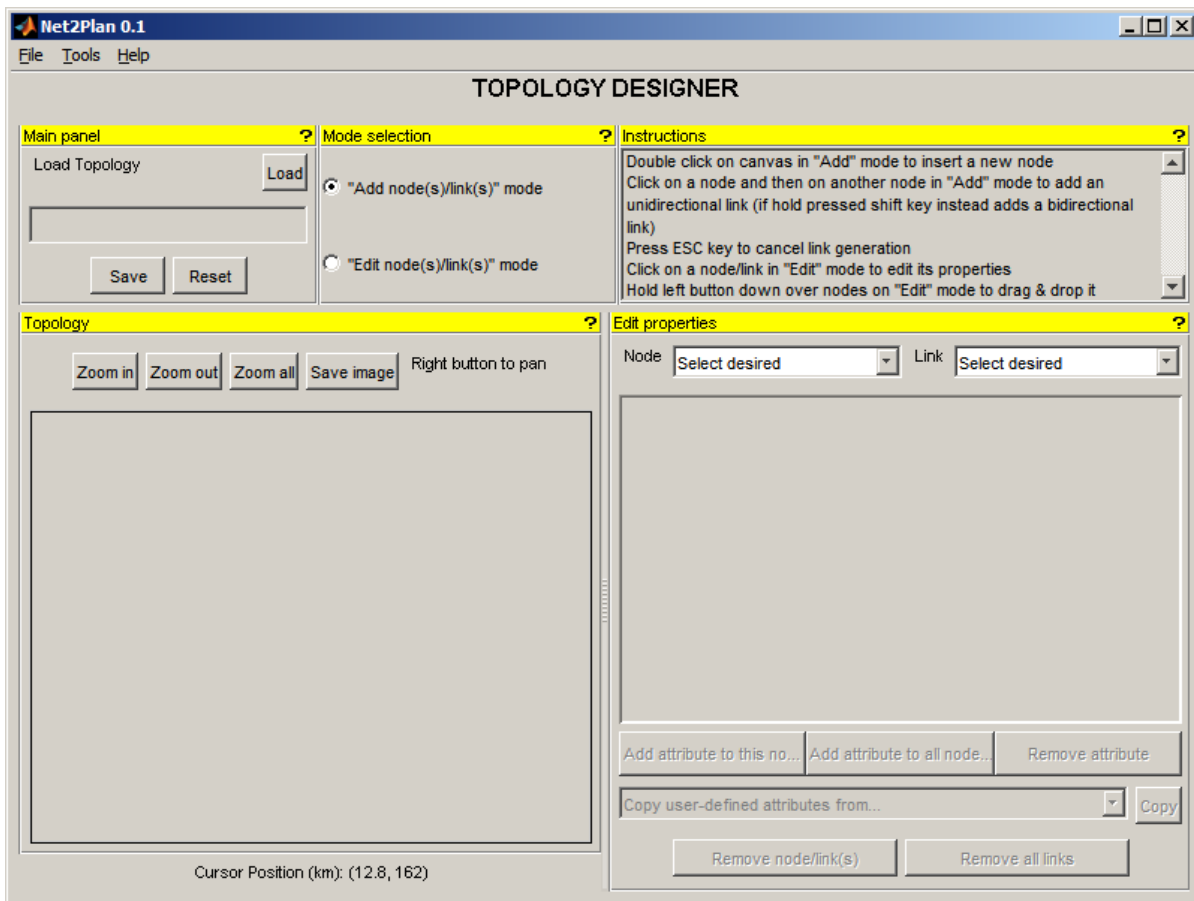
Net2Plan 0.1

File Tools Help

TOPOLOGY DESIGNER

Main panel ?

Load Topology

Load

Save Reset

Mode selection ?

"Add node(s)/link(s)" mode

"Edit node(s)/link(s)" mode

Instructions ?

Double click on canvas in "Add" mode to insert a new node
Click on a node and then on another node in "Add" mode to add an unidirectional link (if hold pressed shift key instead adds a bidirectional link)
Press ESC key to cancel link generation
Click on a node/link in "Edit" mode to edit its properties
Hold left button down over nodes on "Edit" mode to drag & drop it

Topology ?

Zoom in Zoom out Zoom all Save image Right button to pan

Cursor Position (km): (12.8, 162)

Edit properties ?

Node Select desired Link Select desired

Add attribute to this no... Add attribute to all node... Remove attribute

Copy user-defined attributes from... Copy

Remove node/link(s) Remove all links